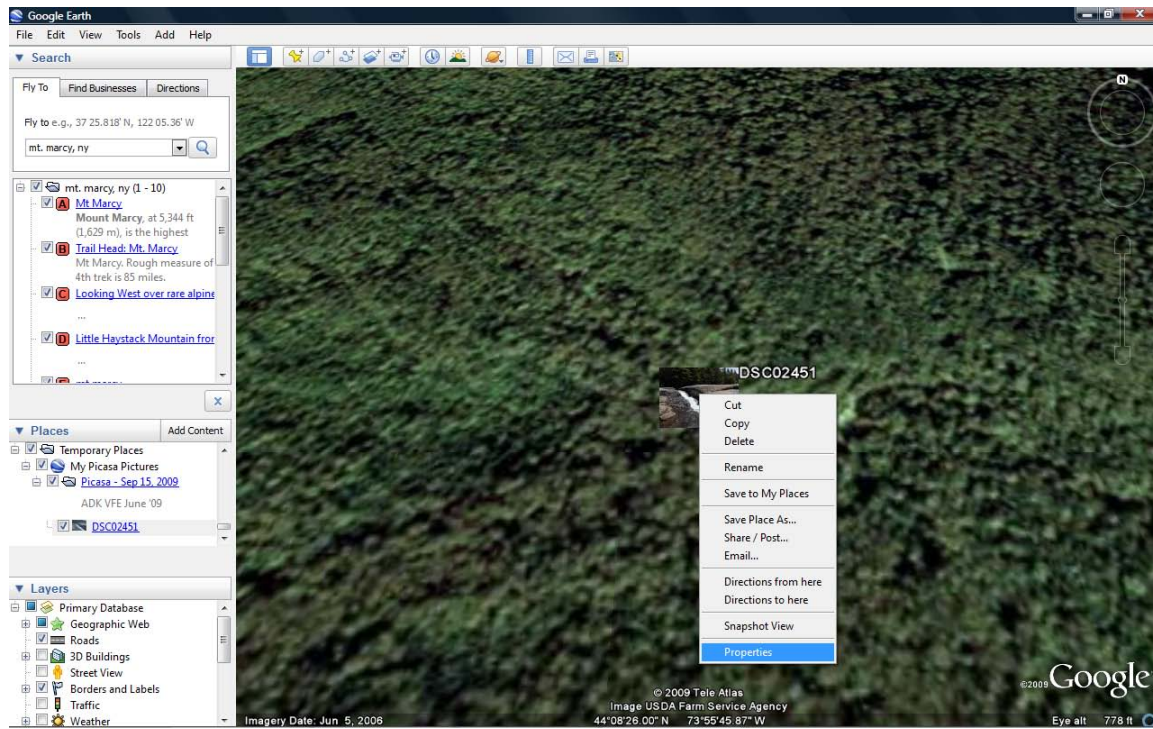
Google Earth

File Edit View Tools Add Help

▼ Search

Fly To | Find Businesses | Directions

Fly to e.g., 37 25.818' N, 122 05.36' W

mt. marcy, ny

mt. marcy, ny (1 - 10)

A Mt Marcy
Mount Marcy, at 5,344 ft (1,629 m), is the highest

B Trail Head: Mt. Marcy
Mt Marcy. Rough measure of 4th trek is 85 miles.

C Looking West over rare alpine
...

D Little Haystack Mountain fror
...

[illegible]

x

▼ Places | Add Content

Temporary Places
My Picasa Pictures
Picasa - Sep 15, 2009
ADK VFE June '09
DSC02451

▼ Layers

Primary Database
Geographic Web
Roads
3D Buildings
Street View
Borders and Labels
Traffic
Weather

N

DSC02451

Cut
Copy
Delete
Rename
Save to My Places
Save Place As...
Share / Post...
Email...
Directions from here
Directions to here
Snapshot View
Properties

Imagery Date: Jun 5, 2006

© 2009 Tele Atlas
Image USDA Farm Service Agency
44°08'26.00" N 73°55'45.87" W

©2009 Google

Eye alt 778 ft